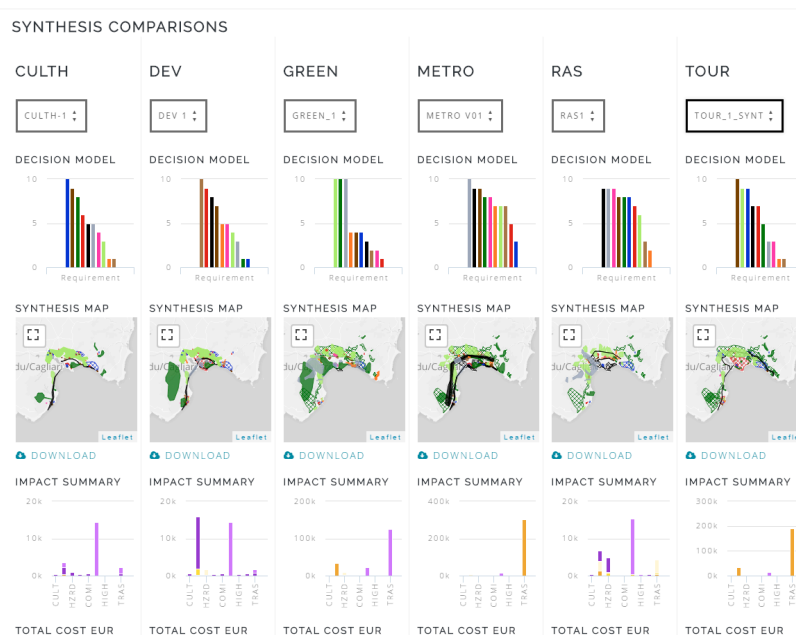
SYNTHESIS COMPARISONS

CULTH

CULTH-1

DECISION MODEL

10
5
0
Requirement

SYNTHESIS MAP

du/Cagliari

Leaflet

DOWNLOAD

IMPACT SUMMARY

20k
10k
0k
CULT HZRD COMI HIGH TRAS

TOTAL COST EUR

DEV

DEV 1

DECISION MODEL

10
5
0
Requirement

SYNTHESIS MAP

Leaflet

DOWNLOAD

IMPACT SUMMARY

20k
10k
0k
CULT HZRD COMI HIGH TRAS

TOTAL COST EUR

GREEN

GREEN_1

DECISION MODEL

10
5
0
Requirement

SYNTHESIS MAP

du/Cagliari

Leaflet

DOWNLOAD

IMPACT SUMMARY

20k
10k
0k
CULT HZRD COMI HIGH TRAS

TOTAL COST EUR

METRO

METRO V01

DECISION MODEL

10
5
0
Requirement

SYNTHESIS MAP

du/Cagliari

Leaflet

DOWNLOAD

IMPACT SUMMARY

400k
200k
0k
CULT HZRD COMI HIGH TRAS

TOTAL COST EUR

RAS

RAS1

DECISION MODEL

10
5
0
Requirement

SYNTHESIS MAP

du/Cagliari

Leaflet

DOWNLOAD

IMPACT SUMMARY

20k
10k
0k
CULT HZRD COMI HIGH TRAS

TOTAL COST EUR

TOUR

TOUR_1_SYNT

DECISION MODEL

10
5
0
Requirement

SYNTHESIS MAP

du/Cagliari

Leaflet

DOWNLOAD

IMPACT SUMMARY

300k
200k
100k
0k
CULT HZRD COMI HIGH TRAS

TOTAL COST EUR